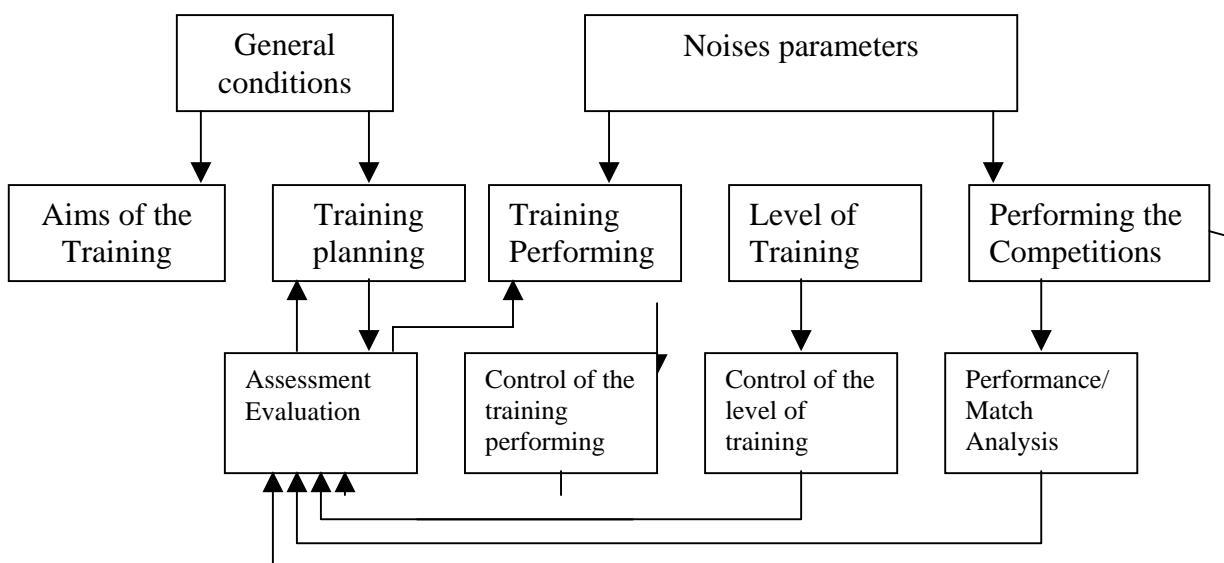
General conditions

Noises parameters

Aims of the Training

Training planning

Training Performing

Level of Training

Performing the Competitions

Assessment Evaluation

Control of the training performing

Control of the level of training

Performance/ Match Analysis